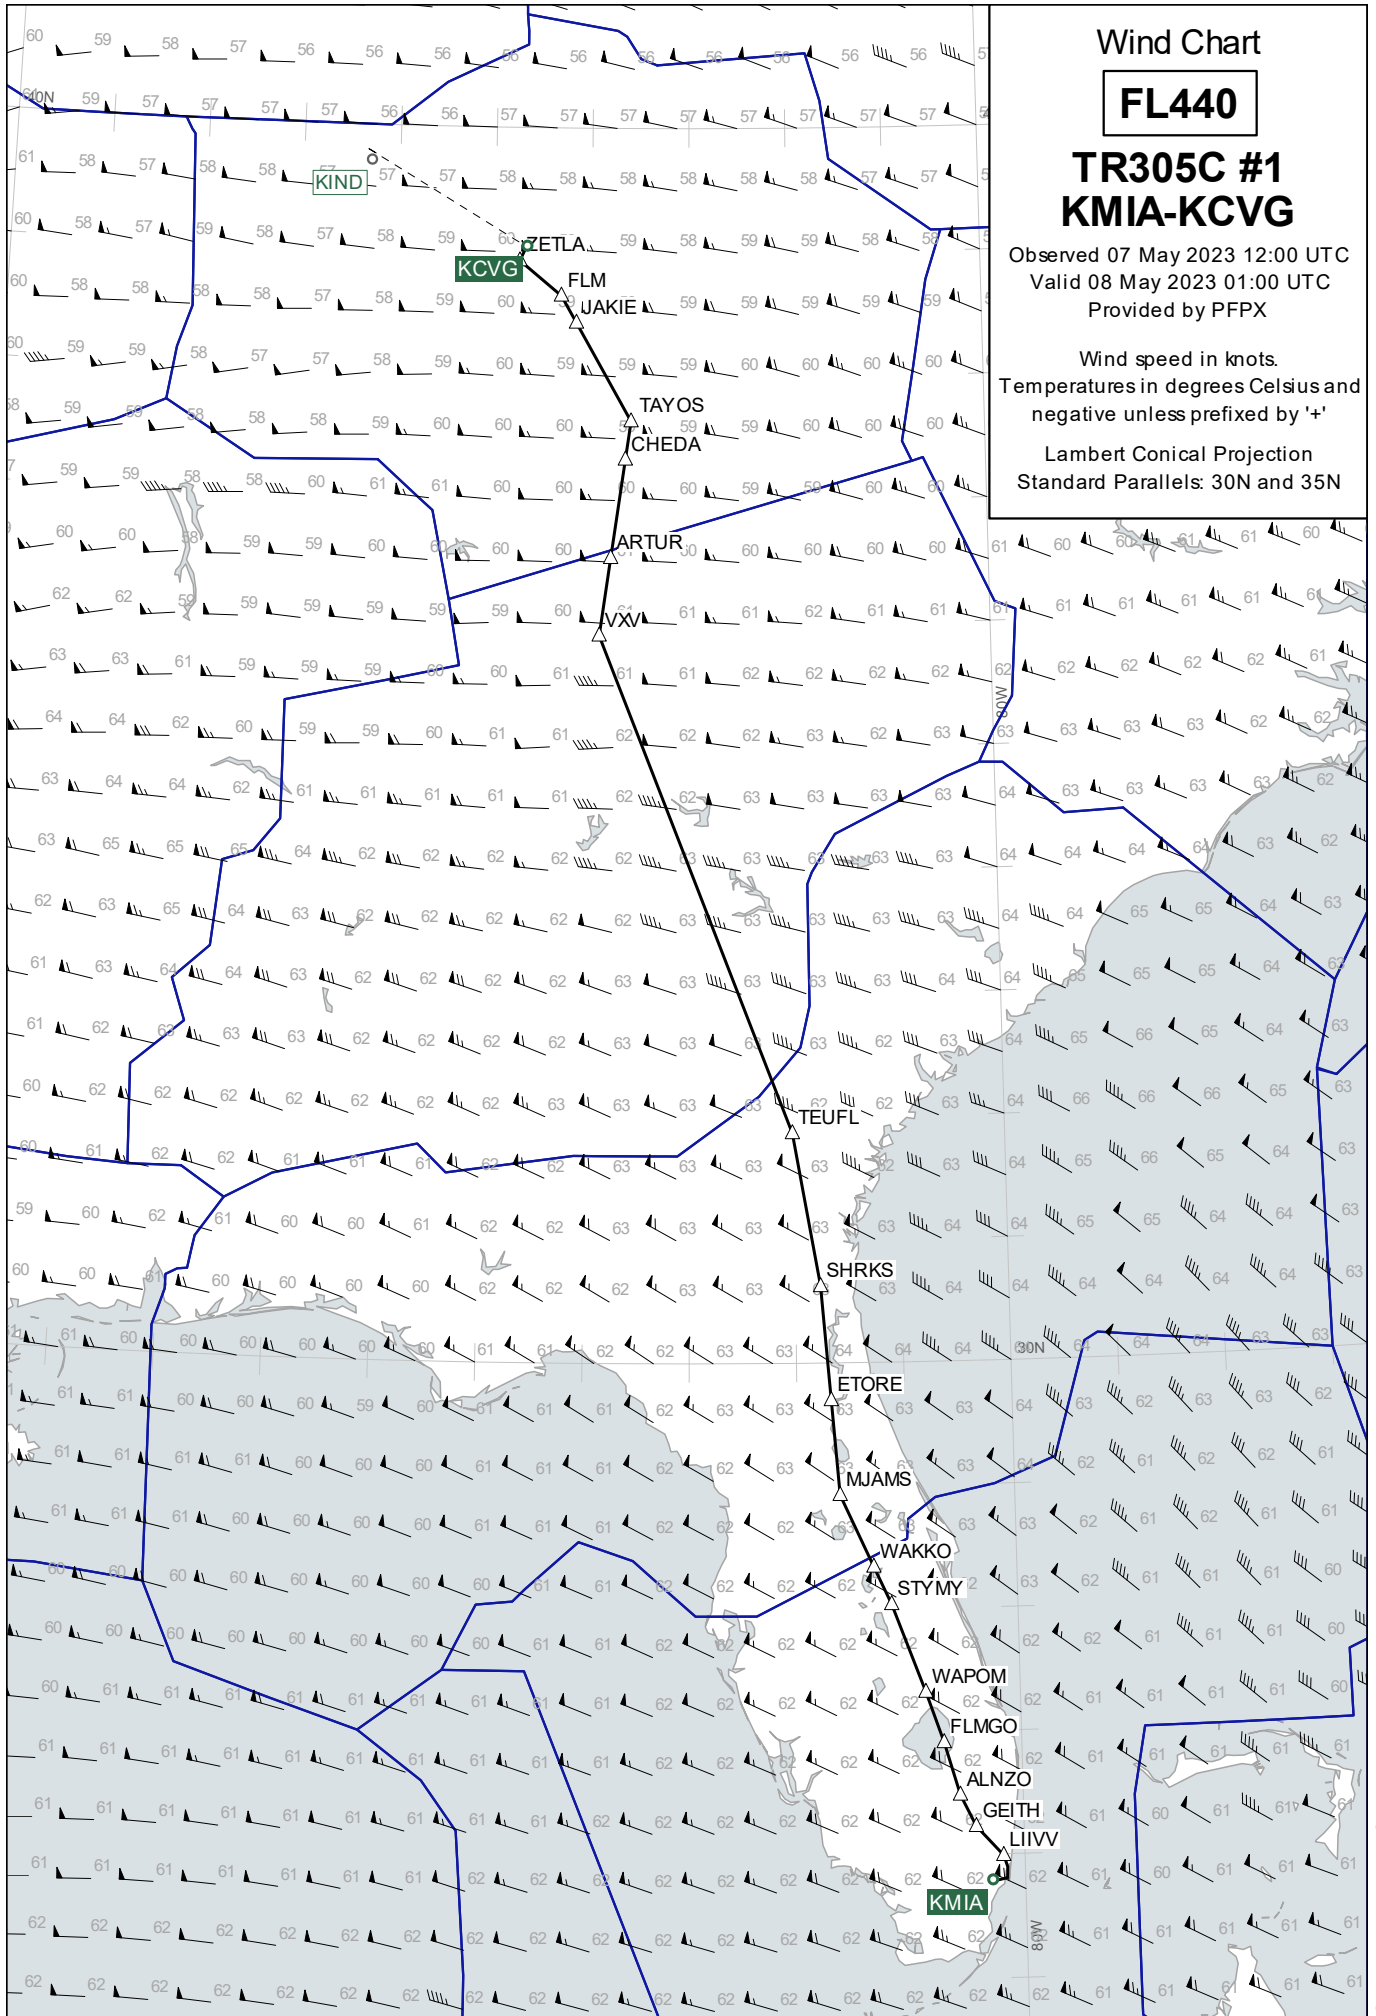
Wind Chart

FL440

TR305C #1
KMIA-KCVG

Observed 07 May 2023 12:00 UTC
Valid 08 May 2023 01:00 UTC
Provided by PFPX

Wind speed in knots.
Temperatures in degrees Celsius and negative unless prefixed by '+'

Lambert Conical Projection
Standard Parallels: 30N and 35N

KIND
KCVG
ZETLA
FLM
JAKIE
TAYOS
CHEDA
ARTUR
VXV
TEUFL
SHRKS
ETORE
MJAMS
WAKKO
STYMY
WAPOM
FLMGO
ALNZO
GEITH
LIIVV
KMIA

40N
30N
80W